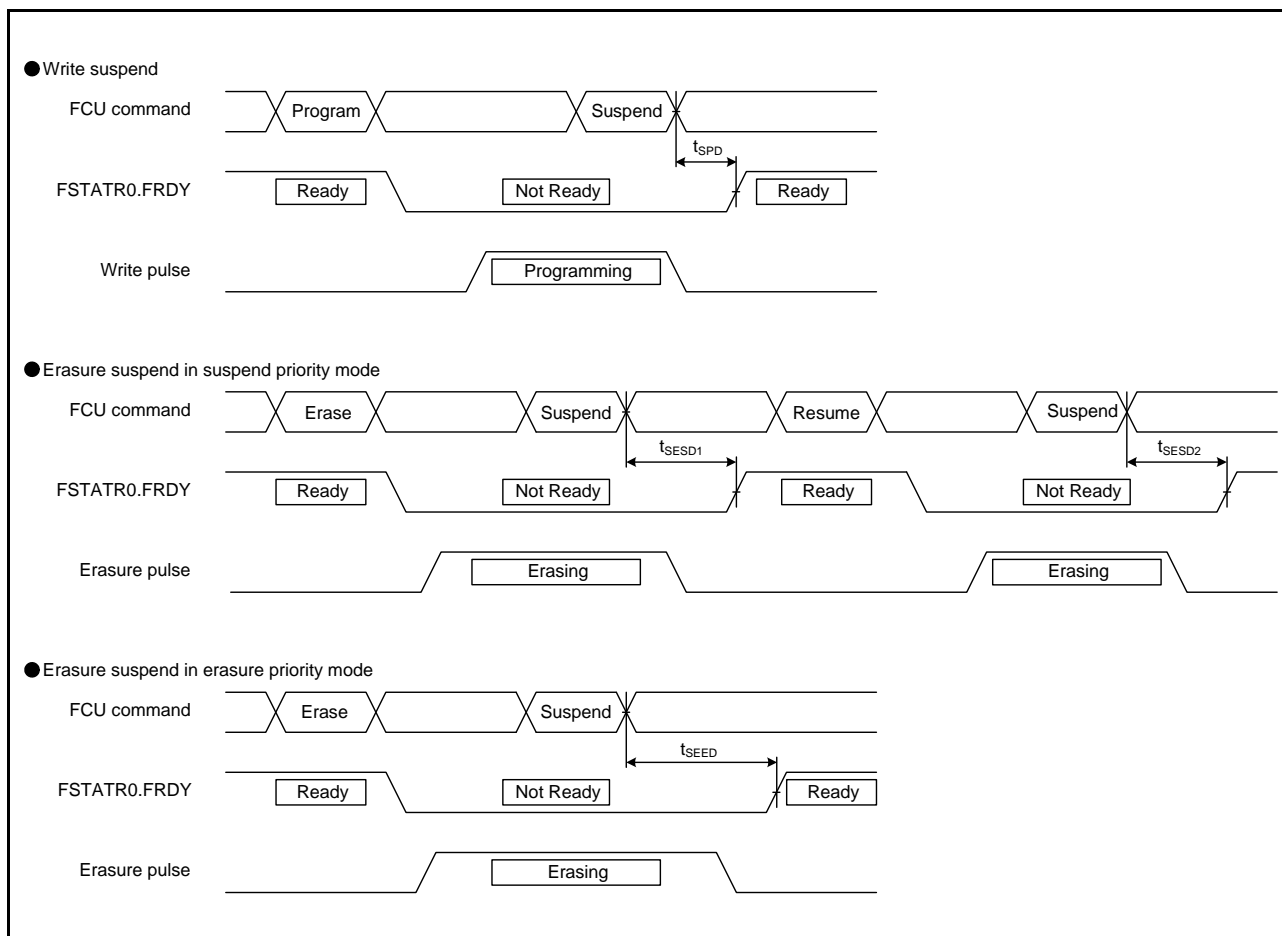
●Write suspend

FCU command Program Suspend

$t_{SPD}$

FSTATR0.FRDY Ready Not Ready Ready

Write pulse Programming

●Erasure suspend in suspend priority mode

FCU command Erase Suspend Resume Suspend

$t_{SESD1}$ $t_{SESD2}$

FSTATR0.FRDY Ready Not Ready Ready Not Ready

Erasure pulse Erasing Erasing

●Erasure suspend in erasure priority mode

FCU command Erase Suspend

$t_{SEED}$

FSTATR0.FRDY Ready Not Ready Ready

Erasure pulse Erasing